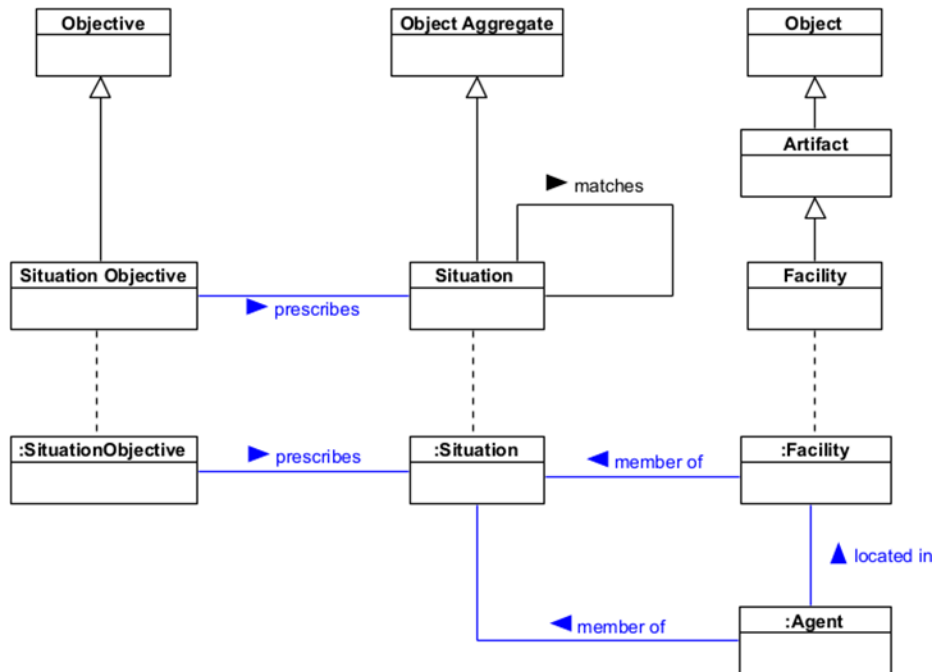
Objective

Object Aggregate

Object

Artifact

matches

Situation Objective

prescribes

Situation

Facility

:SituationObjective

prescribes

:Situation

member of

:Facility

located in

member of

:Agent